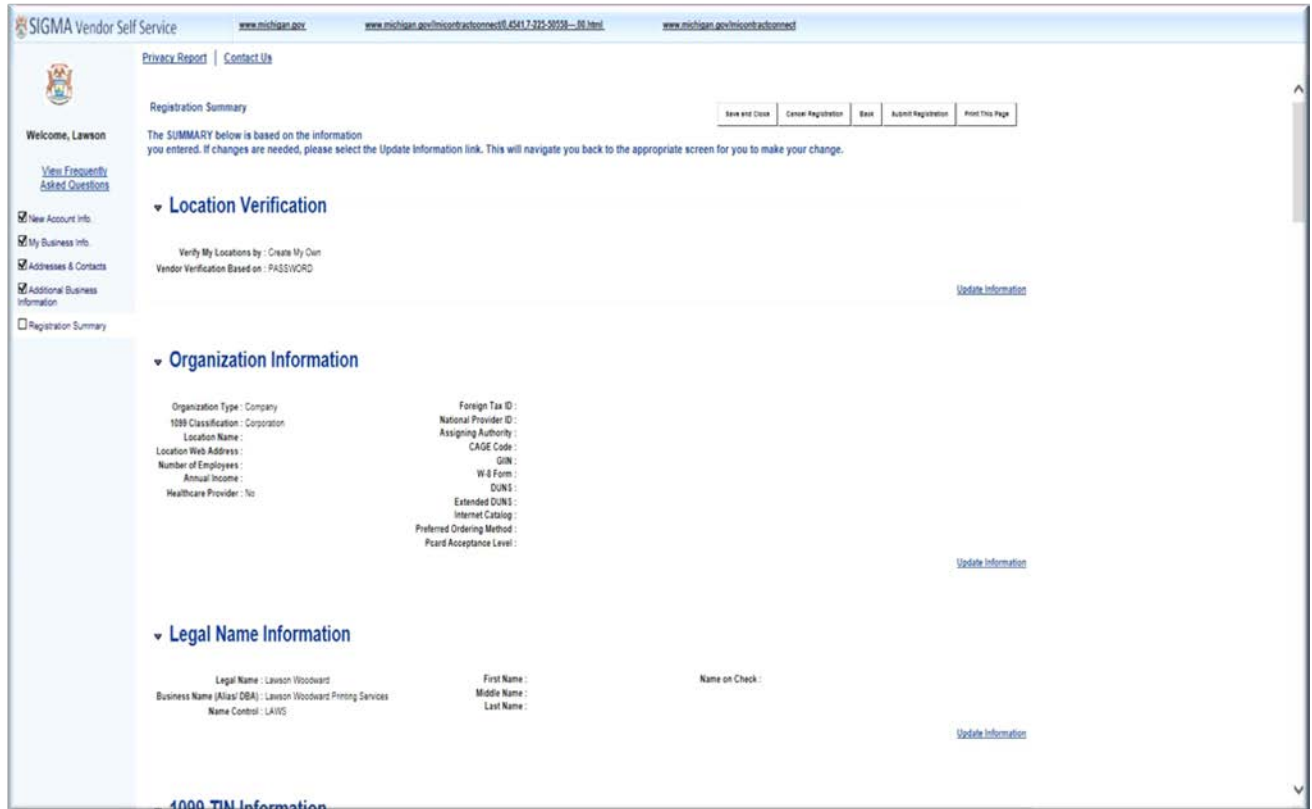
SIGMA Vendor Self Service www.michigan.gov www.michigan.gov/micontractconnect/0,4541,7-225-50558---,00.html www.michigan.gov/micontractconnect

Privacy Report | Contact Us

Welcome, Lawson

View Frequently Asked Questions

New Account Info.
My Business Info.
Addresses & Contacts
Additional Business Information
Registration Summary

Registration Summary

Save and Close | Cancel Registration | Back | Submit Registration | Print This Page

The SUMMARY below is based on the information you entered. If changes are needed, please select the Update Information link. This will navigate you back to the appropriate screen for you to make your change.

Location Verification

Verify My Locations by : Create My Own
Vendor Verification Based on : PASSWORD

Update Information

Organization Information

Organization Type : Company
1099 Classification : Corporation
Location Name :
Location Web Address :
Number of Employees :
Annual Income :
Healthcare Provider : No

Foreign Tax ID :
National Provider ID :
Assigning Authority :
CAGE Code :
GIIN :
W-8 Form :
DUNS :
Extended DUNS :
Internet Catalog :
Preferred Ordering Method :
Pcard Acceptance Level :

Update Information

Legal Name Information

Legal Name : Lawson Woodward
Business Name (Alias/ DBA) : Lawson Woodward Printing Services
Name Control : LAWS

First Name :
Middle Name :
Last Name :

Name on Check :

Update Information

1099 TIN Information